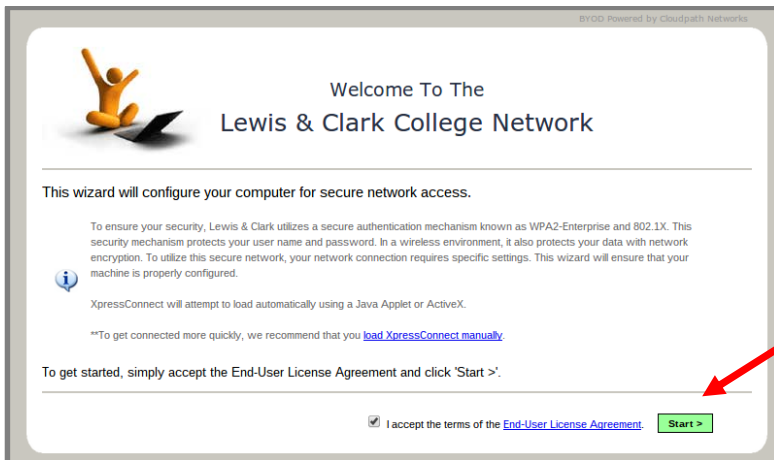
BYOD Powered by Cloudpath Networks

Welcome To The
Lewis & Clark College Network

This wizard will configure your computer for secure network access.

To ensure your security, Lewis & Clark utilizes a secure authentication mechanism known as WPA2-Enterprise and 802.1X. This security mechanism protects your user name and password. In a wireless environment, it also protects your data with network encryption. To utilize this secure network, your network connection requires specific settings. This wizard will ensure that your machine is properly configured.

XpressConnect will attempt to load automatically using a Java Applet or ActiveX.

**To get connected more quickly, we recommend that you load XpressConnect manually.

To get started, simply accept the End-User License Agreement and click 'Start >'.

I accept the terms of the End-User License Agreement.

Start >